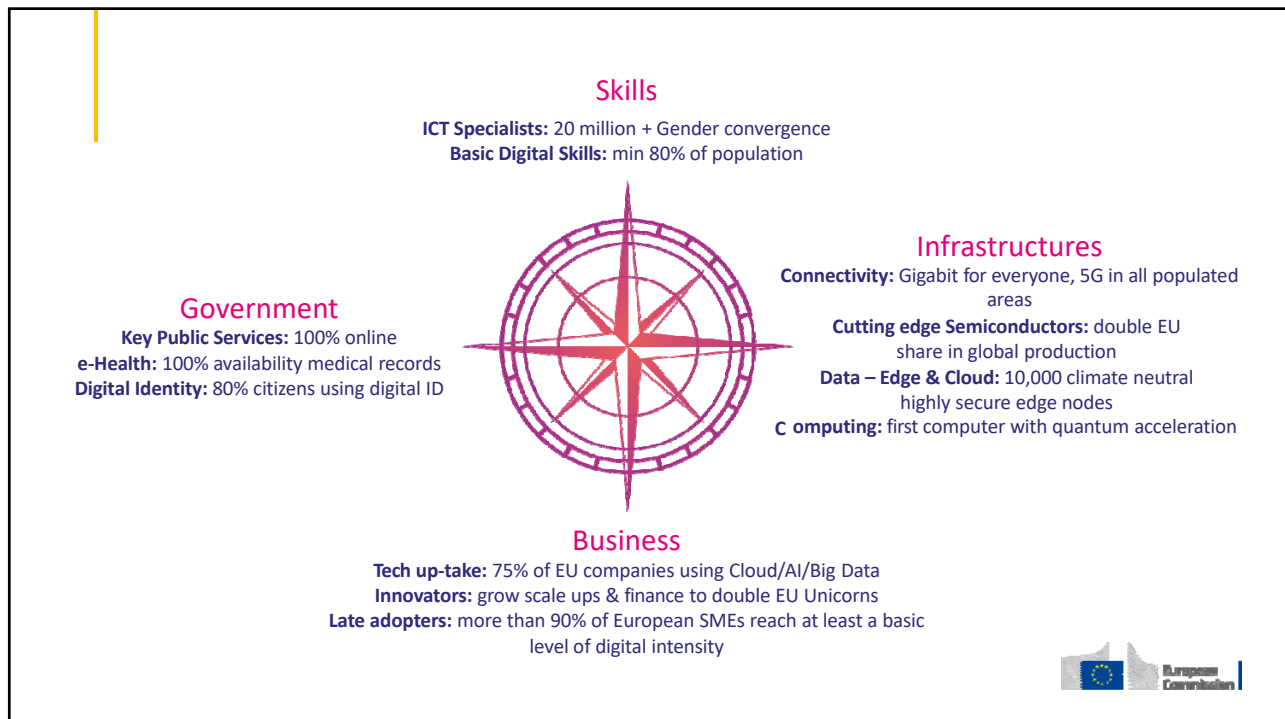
Skills
ICT Specialists: 20 million + Gender convergence
Basic Digital Skills: min 80% of population

Government
Key Public Services: 100% online
e-Health: 100% availability medical records
Digital Identity: 80% citizens using digital ID

Infrastructures
Connectivity: Gigabit for everyone, 5G in all populated areas
Cutting edge Semiconductors: double EU share in global production
Data – Edge & Cloud: 10,000 climate neutral highly secure edge nodes
C omputing: first computer with quantum acceleration

Business
Tech up-take: 75% of EU companies using Cloud/AI/Big Data
Innovators: grow scale ups & finance to double EU Unicorns
Late adopters: more than 90% of European SMEs reach at least a basic level of digital intensity

European Commission